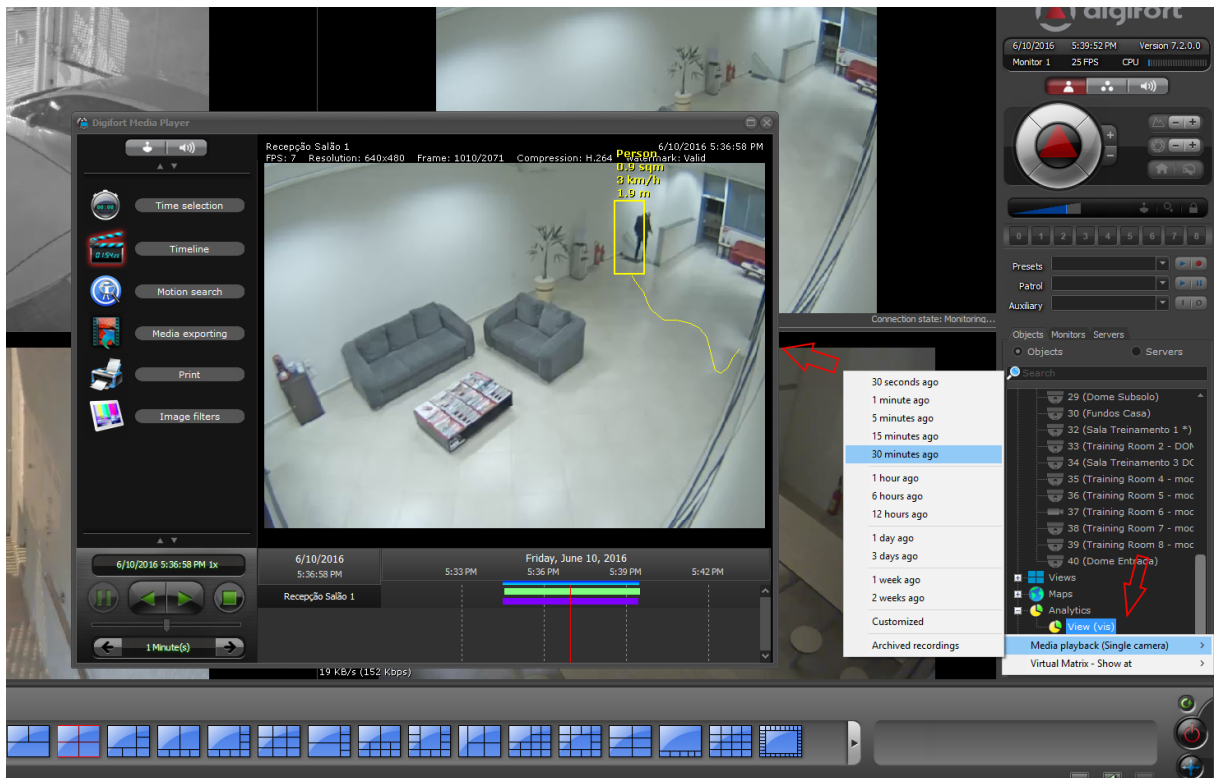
digifort

6/10/2016 5:39:52 PM Version 7.2.0.0
Monitor 1 25 FPS CPU

Digifort Media Player

Time selection
Timeline
Motion search
Media exporting
Print
Image filters

Recepção Salão 1
FPS: 7 Resolution: 640x480 Frame: 1010/2071 Compression: H.264 Watermark: Valid
6/10/2016 5:36:58 PM

Person
0.9 sqm
3 km/h
1.9 m

6/10/2016 5:36:58 PM 1x
1 Minute(s)

6/10/2016
5:36:58 PM
Recepção Salão 1

Friday, June 10, 2016
5:33 PM 5:36 PM 5:39 PM 5:42 PM

19 KB/s (152 Kbps)

Connection state: Monitoring...

Presets
Patrol
Auxiliary

0 1 2 3 4 5 6 7 8

Objects Monitors Servers
Objects Servers
Search

29 (Dome Subsolo)
30 (Fundos Casa)
32 (Sala Treinamento 1 *)
33 (Training Room 2 - DOM
34 (Sala Treinamento 3 DC
35 (Training Room 4 - moc
36 (Training Room 5 - moc
37 (Training Room 6 - moc
38 (Training Room 7 - moc
39 (Training Room 8 - moc
40 (Dome Entrada)
Views
Maps
Analytics
View (vis)

30 seconds ago
1 minute ago
5 minutes ago
15 minutes ago
30 minutes ago
1 hour ago
6 hours ago
12 hours ago
1 day ago
3 days ago
1 week ago
2 weeks ago
Customized
Archived recordings

Media playback (Single camera)
Virtual Matrix - Show at